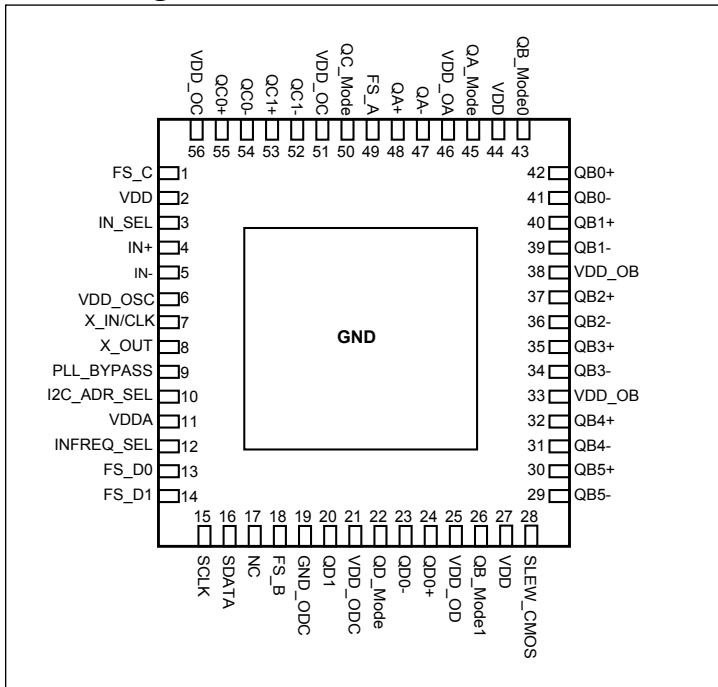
VDD_OC 56
QC0+ 55
QC0- 54
QC1+ 53
QC1- 52
VDD_OC 51
QC_Mode 50
FS_A 49
QA+ 48
QA- 47
VDD_OA 46
QA_Mode 45
VDD 44
QB_Mode0 43

FS_C 1
VDD 2
IN_SEL 3
IN+ 4
IN- 5
VDD_OSC 6
X_IN/CLK 7
X_OUT 8
PLL_BYPASS 9
I2C_ADR_SEL 10
VDDA 11
INFREQ_SEL 12
FS_D0 13
FS_D1 14

GND

42 QB0+
41 QB0-
40 QB1+
39 QB1-
38 VDD_OB
37 QB2+
36 QB2-
35 QB3+
34 QB3-
33 VDD_OB
32 QB4+
31 QB4-
30 QB5+
29 QB5-

15 SCLK
16 SDATA
17 NC
18 FS_B
19 GND_ODC
20 QD1
21 VDD_ODC
22 QD_Mode
23 QD0-
24 QD0+
25 VDD_OD
26 QB_Mode1
27 VDD
28 SLEW_CMOS